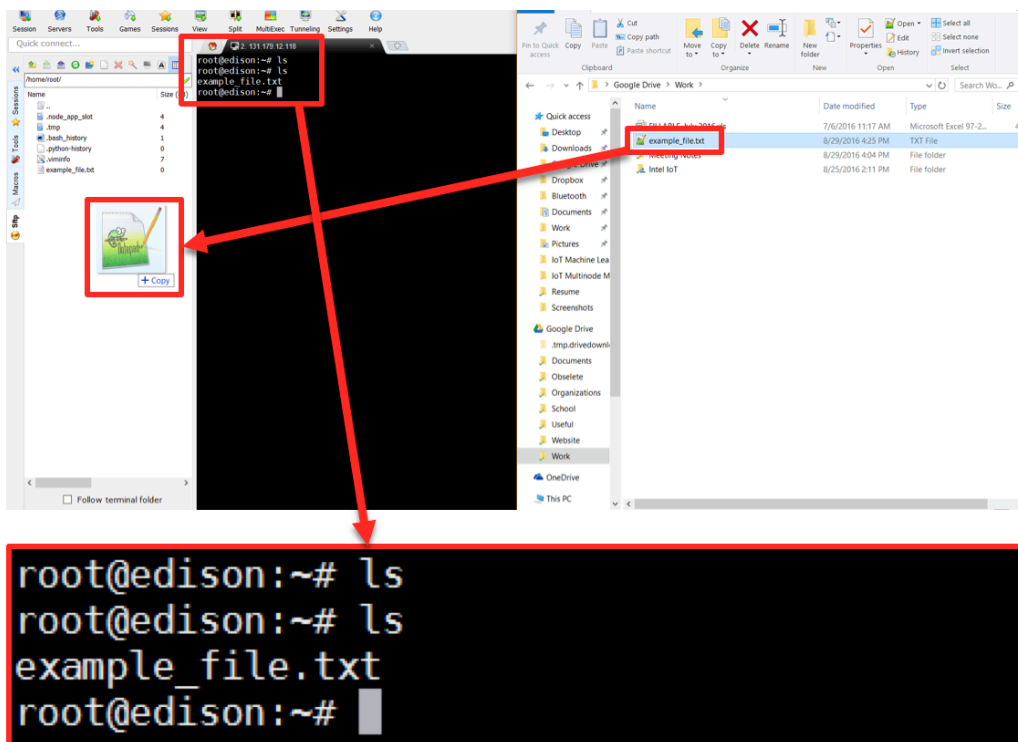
Session Servers Tools Games Sessions View Split MultiExec Tunneling Settings Help

Quick connect...

2. 131.179.12.118

root@edison:~# ls
root@edison:~# ls
example_file.txt
root@edison:~#

/home/root/

| Name | Size (KB) |
|---|---|
| .. | |
| .node_app_slot | 4 |
| .tmp | 4 |
| .bash_history | 1 |
| .python-history | 0 |
| .viminfo | 7 |
| example_file.txt | 0 |

Sessions Tools Macros Sftp

+ Copy

Follow terminal folder

Pin to Quick access Copy Paste Cut Copy path Paste shortcut Clipboard Move to Copy to Delete Rename Organize New folder New Properties Open Edit History Open Select all Select none Invert selection Select

Google Drive > Work >

Search Wo...

Quick access
Desktop
Downloads
Google Drive
Dropbox
Bluetooth
Documents
Work
Pictures
IoT Machine Lea
IoT Multinode M
Resume
Screenshots
Google Drive
.tmp.drivedownl
Documents
Obselete
Organizations
School
Useful
Website
Work
OneDrive
This PC

| Name | Date modified | Type | Size |
|---|---|---|---|
| FILLABLE July 2016.xls | 7/6/2016 11:17 AM | Microsoft Excel 97-2... | |
| example_file.txt | 8/29/2016 4:25 PM | TXT File | |
| Meeting Notes | 8/29/2016 4:04 PM | File folder | |
| Intel IoT | 8/25/2016 2:11 PM | File folder | |

root@edison:~# ls
root@edison:~# ls
example_file.txt
root@edison:~#